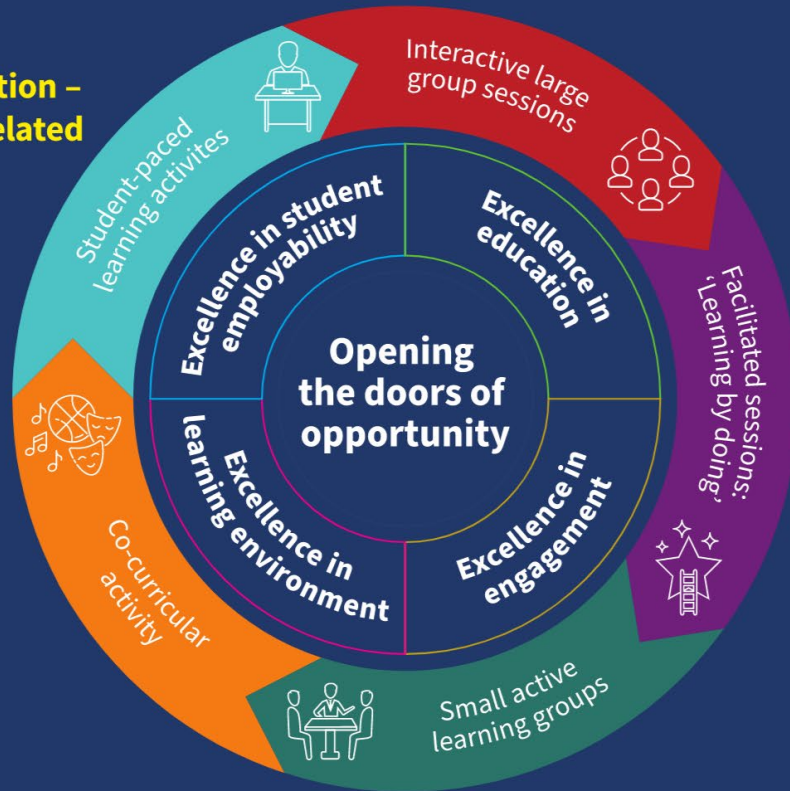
tion –
elated

Interactive large group sessions

Facilitated sessions: 'Learning by doing'

Small active learning groups

Co-curricular activity

Student-paced learning activites

Excellence in student employability

Excellence in education

Opening the doors of opportunity

Excellence in learning environment

Excellence in engagement